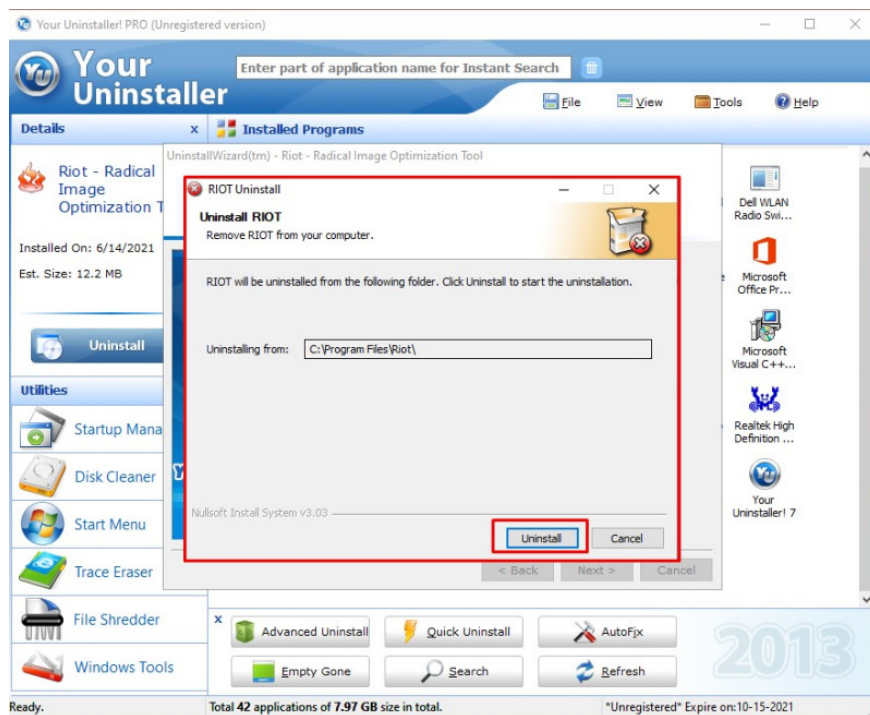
Your Uninstaller! PRO (Unregistered version)

Your Uninstaller

Enter part of application name for Instant Search

File View Tools Help

Details ×

Installed Programs

Riot - Radical Image Optimization T

Installed On: 6/14/2021

Est. Size: 12.2 MB

Uninstall

Utilities

Startup Mana

Disk Cleaner

Start Menu

Trace Eraser

File Shredder

Windows Tools

UninstallWizard(tm) - Riot - Radical Image Optimization Tool

RIOT Uninstall

Uninstall RIOT

Remove RIOT from your computer.

RIOT will be uninstalled from the following folder. Click Uninstall to start the uninstallation.

Uninstalling from: C:\Program Files\Riot\

Nullsoft Install System v3.03

Uninstall Cancel

< Back Next > Cancel

Dell WLAN Radio Swi...

Microsoft Office Pr...

Microsoft Visual C++...

Realtek High Definition ...

Your Uninstaller! 7

Advanced Uninstall

Quick Uninstall

AutoFix

Empty Gone

Search

Refresh

2013

Ready.

Total 42 applications of 7.97 GB size in total.

*Unregistered* Expire on:10-15-2021